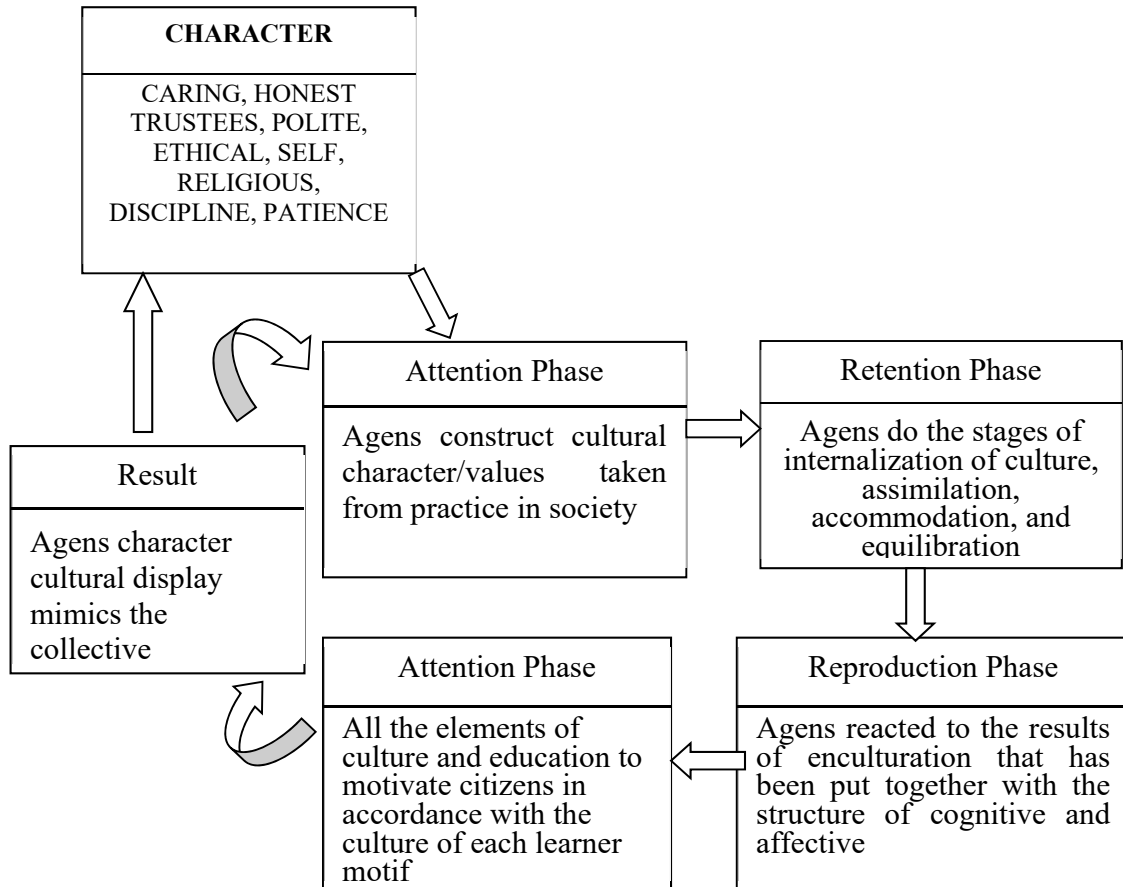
CHARACTER

CARING, HONEST TRUSTEES, POLITE, ETHICAL, SELF, RELIGIOUS, DISCIPLINE, PATIENCE

Attention Phase

Agens construct cultural character/values taken from practice in society

Retention Phase

Agens do the stages of internalization of culture, assimilation, accommodation, and equilibration

Result

Agens character cultural display mimics the collective

Reproduction Phase

Agens reacted to the results of enculturation that has been put together with the structure of cognitive and affective

Attention Phase

All the elements of culture and education to motivate citizens in accordance with the culture of each learner motif